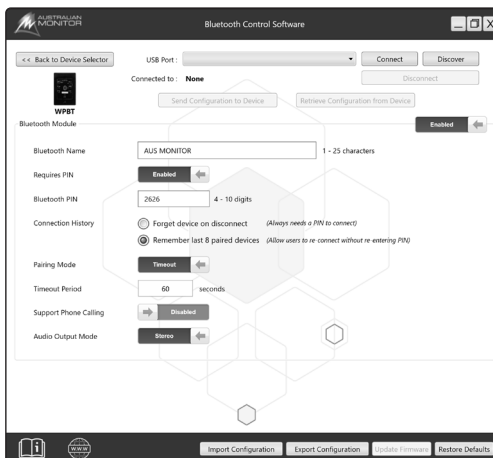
AUSTRALIAN MONITOR

Bluetooth Control Software

<< Back to Device Selector

USB Port :

Connect

Discover

Connected to : None

Disconnect

WPBT

Send Configuration to Device

Retrieve Configuration from Device

Bluetooth Module

Enabled

Bluetooth Name

AUS MONITOR

1 - 25 characters

Requires PIN

Enabled

Bluetooth PIN

2626

4 - 10 digits

Connection History

Forget device on disconnect (Always needs a PIN to connect)

Remember last 8 paired devices (Allow users to re-connect without re-entering PIN)

Pairing Mode

Timeout

Timeout Period

60

seconds

Support Phone Calling

Disabled

Audio Output Mode

Stereo

WWW

Import Configuration

Export Configuration

Update Firmware

Restore Defaults